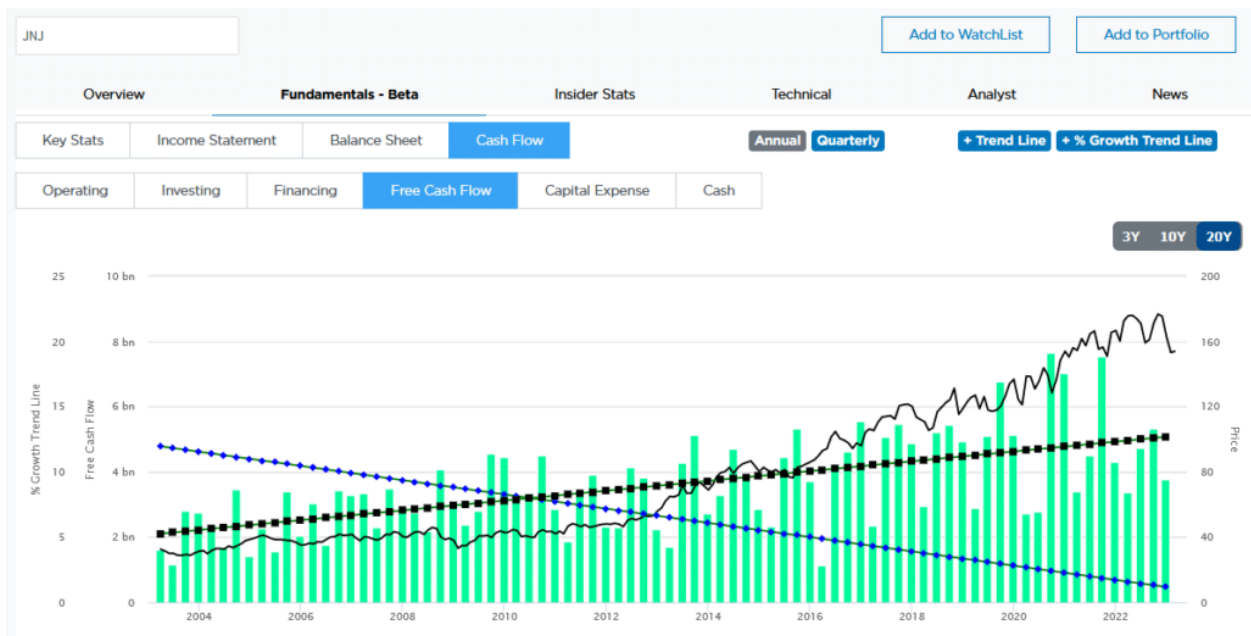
JNJ

Add to WatchList

Add to Portfolio

Overview

Fundamentals - Beta

Insider Stats

Technical

Analyst

News

Key Stats

Income Statement

Balance Sheet

Cash Flow

Annual

Quarterly

+ Trend Line

+ % Growth Trend Line

Operating

Investing

Financing

Free Cash Flow

Capital Expense

Cash

3Y

10Y

20Y

% Growth Trend Line

Free Cash Flow

Price

25

20

15

10

5

0

10 bn

8 bn

6 bn

4 bn

2 bn

0

200

160

120

80

40

0

2004

2006

2008

2010

2012

2014

2016

2018

2020

2022